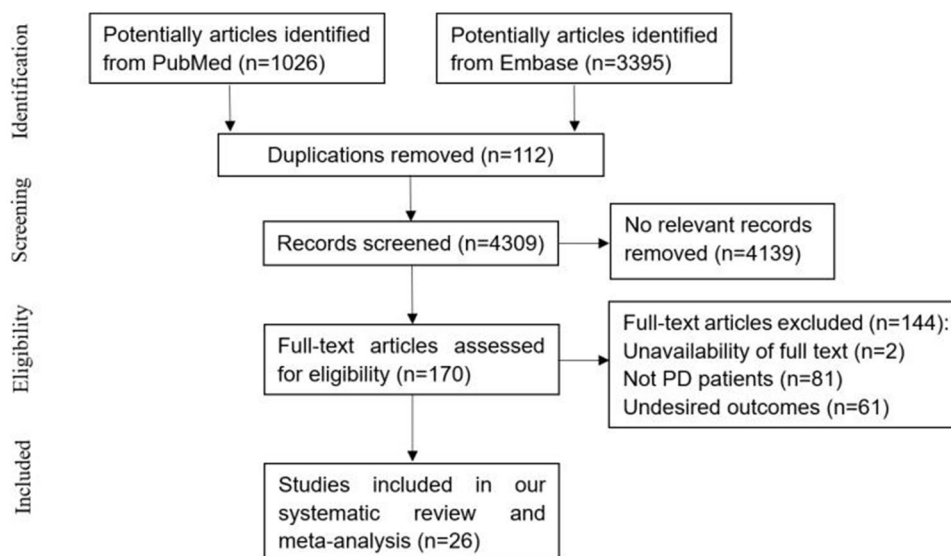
Identification

Potentially articles identified from PubMed (n=1026)

Potentially articles identified from Embase (n=3395)

Duplications removed (n=112)

Screening

Records screened (n=4309)

No relevant records removed (n=4139)

Eligibility

Full-text articles assessed for eligibility (n=170)

Full-text articles excluded (n=144):
Unavailability of full text (n=2)
Not PD patients (n=81)
Undesired outcomes (n=61)

Included

Studies included in our systematic review and meta-analysis (n=26)